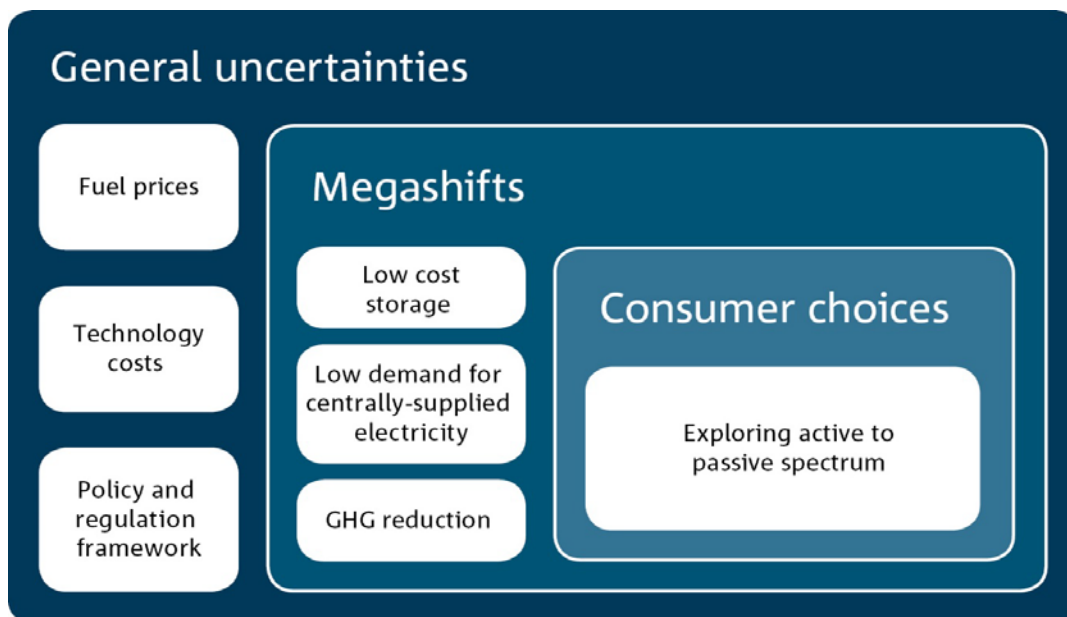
General uncertainties

Fuel prices

Technology costs

Policy and regulation framework

Megashifts

Low cost storage

Low demand for centrally-supplied electricity

GHG reduction

Consumer choices

Exploring active to passive spectrum